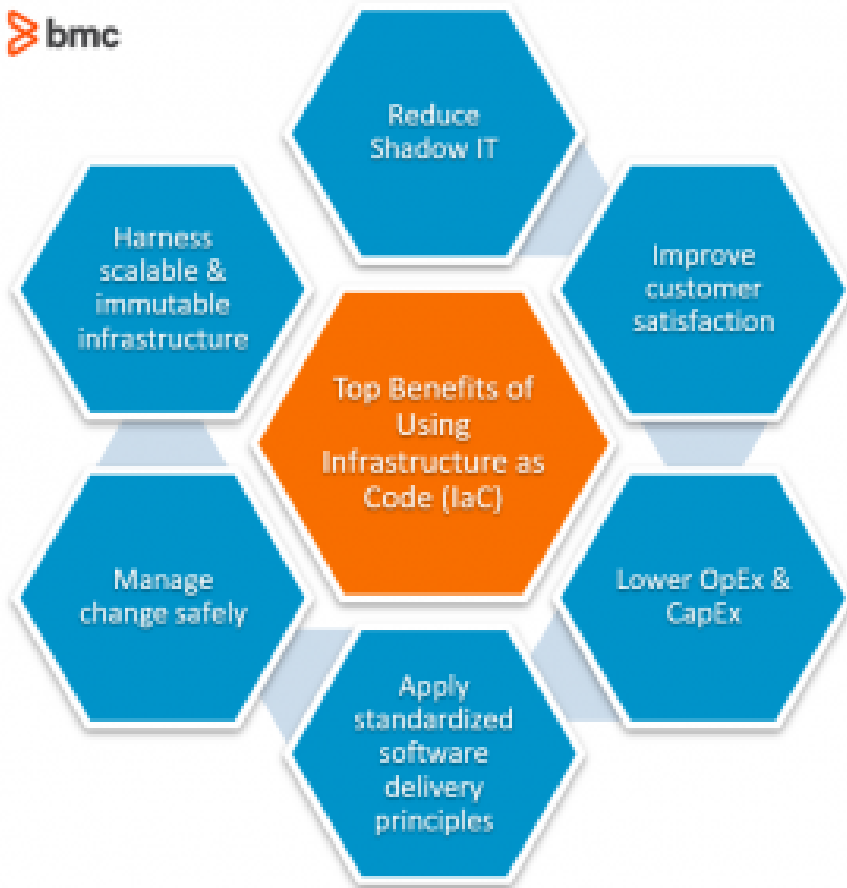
bmc

Top Benefits of Using Infrastructure as Code (IaC)

Reduce Shadow IT

Improve customer satisfaction

Lower OpEx & CapEx

Apply standardized software delivery principles

Manage change safely

Harness scalable & immutable infrastructure